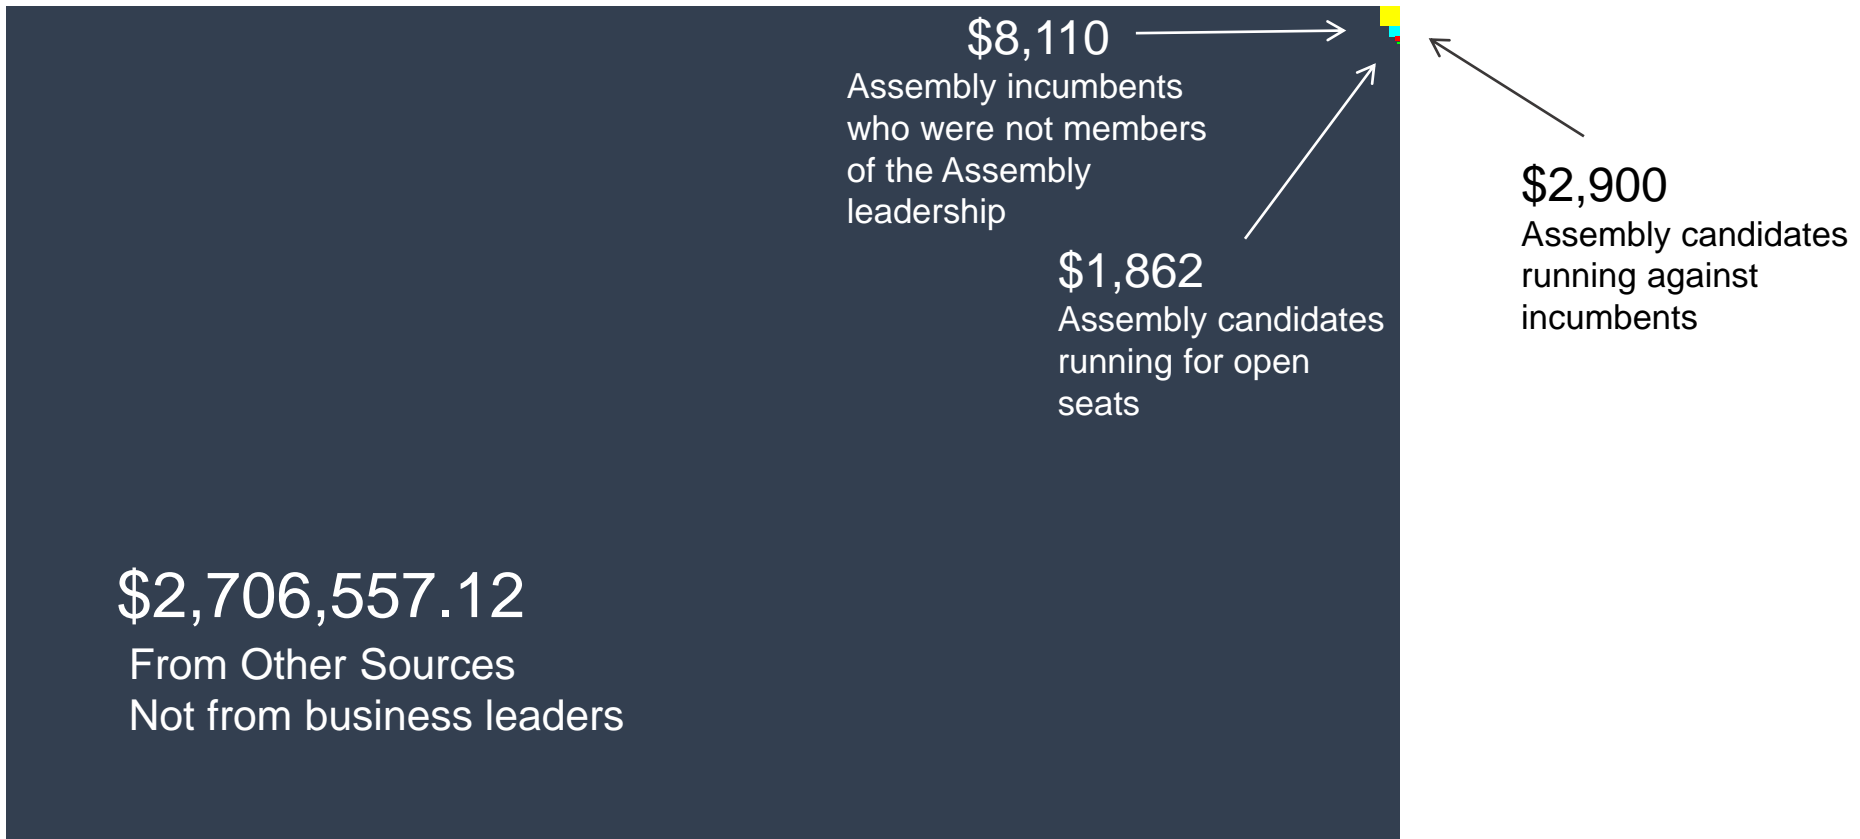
$8,110
Assembly incumbents who were not members of the Assembly leadership

$2,900
Assembly candidates running against incumbents

$1,862
Assembly candidates running for open seats

$2,706,557.12
From Other Sources
Not from business leaders